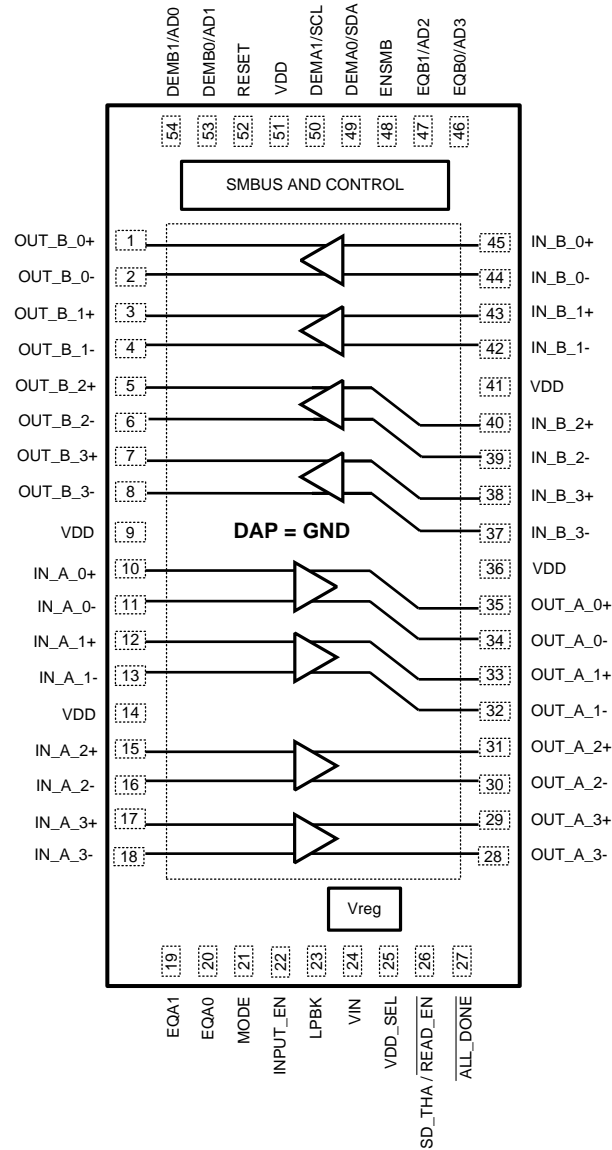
DEMB1/AD0 DEMB0/AD1 RESET VDD DEMA1/SCL DEMA0/SDA ENSMB EQB1/AD2 EQB0/AD3

54 53 52 51 50 49 48 47 46

SMBUS AND CONTROL

OUT_B_0+ 1
OUT_B_0- 2
OUT_B_1+ 3
OUT_B_1- 4
OUT_B_2+ 5
OUT_B_2- 6
OUT_B_3+ 7
OUT_B_3- 8
VDD 9
IN_A_0+ 10
IN_A_0- 11
IN_A_1+ 12
IN_A_1- 13
VDD 14
IN_A_2+ 15
IN_A_2- 16
IN_A_3+ 17
IN_A_3- 18

45 IN_B_0+
44 IN_B_0-
43 IN_B_1+
42 IN_B_1-
41 VDD
40 IN_B_2+
39 IN_B_2-
38 IN_B_3+
37 IN_B_3-
36 VDD
35 OUT_A_0+
34 OUT_A_0-
33 OUT_A_1+
32 OUT_A_1-
31 OUT_A_2+
30 OUT_A_2-
29 OUT_A_3+
28 OUT_A_3-

DAP = GND

Vreg

19 20 21 22 23 24 25 26 27

EQA1 EQA0 MODE INPUT_EN LPBK VIN VDD_SEL SD_THA / $\overline{\text{READ\_EN}}$ $\overline{\text{ALL\_DONE}}$